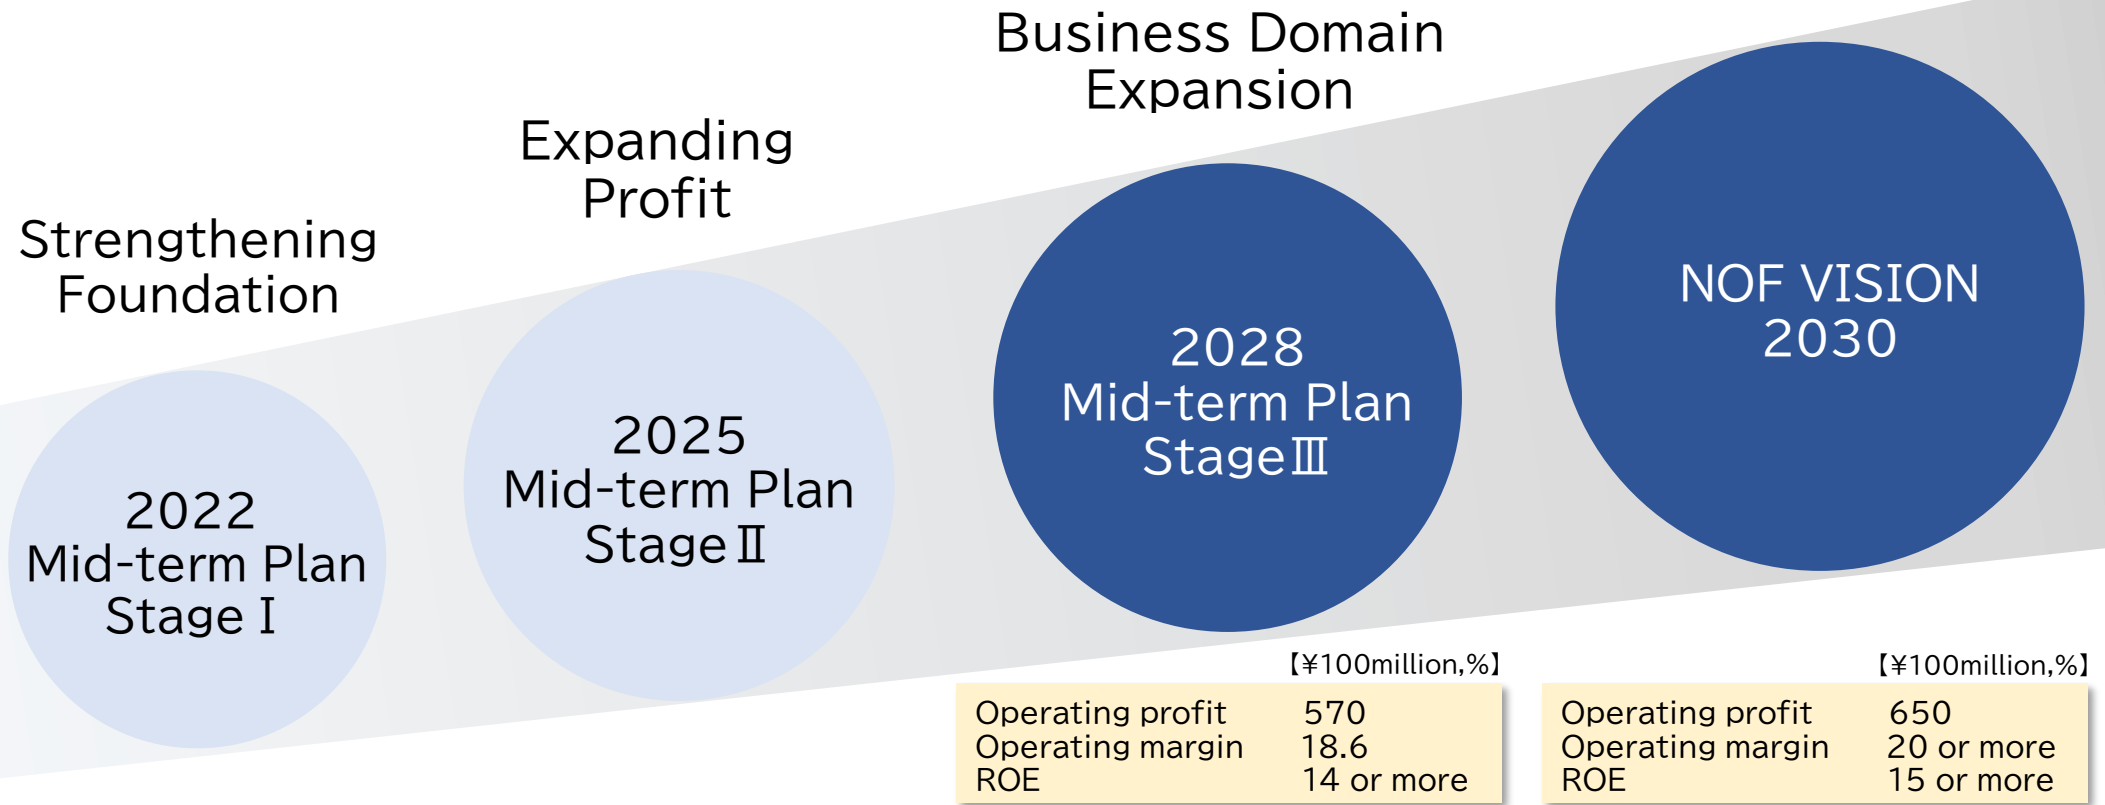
Business Domain Expansion

Expanding Profit

Strengthening Foundation

2022 Mid-term Plan Stage Ⅰ

2025 Mid-term Plan Stage Ⅱ

2028 Mid-term Plan Stage Ⅲ

NOF VISION 2030

【¥100million,%】

| | |
|---|---|
| Operating profit | 570 |
| Operating margin | 18.6 |
| ROE | 14 or more |

【¥100million,%】

| | |
|---|---|
| Operating profit | 650 |
| Operating margin | 20 or more |
| ROE | 15 or more |